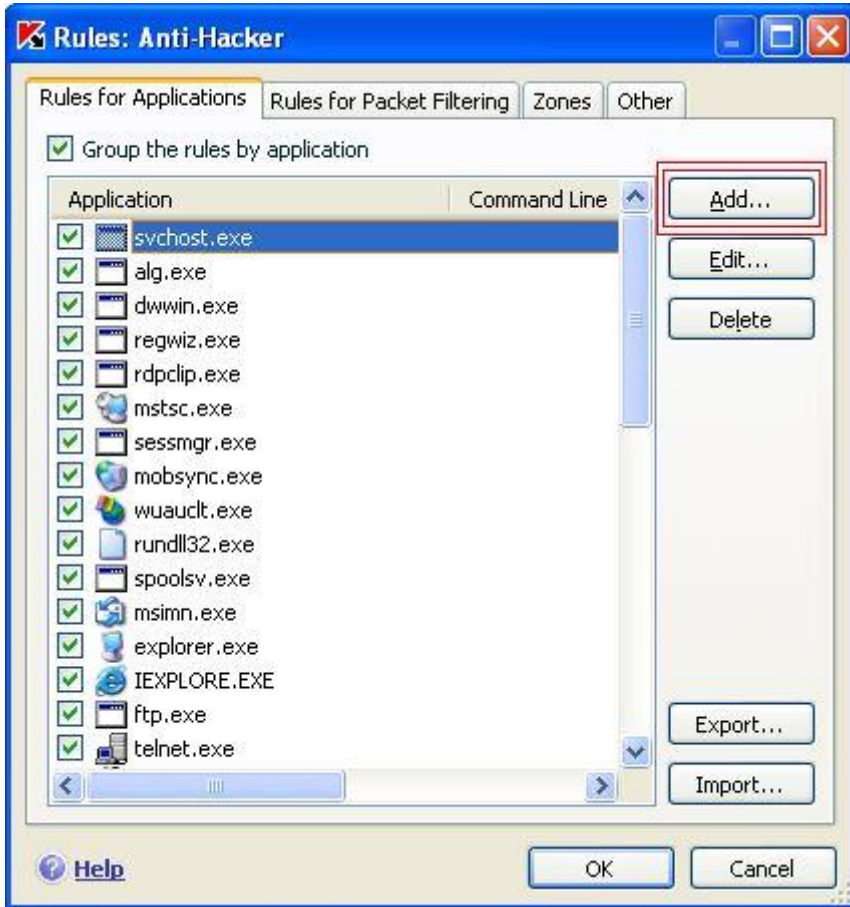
Rules: Anti-Hacker

Rules for Applications | Rules for Packet Filtering | Zones | Other

Group the rules by application

| Application | Command Line |
|---|---|
| svchost.exe | |
| alg.exe | |
| dwwin.exe | |
| regwiz.exe | |
| rdpclip.exe | |
| mstsc.exe | |
| sessmgr.exe | |
| mobsync.exe | |
| wuauclt.exe | |
| rundll32.exe | |
| spoolsv.exe | |
| msimn.exe | |
| explorer.exe | |
| IEXPLORE.EXE | |
| ftp.exe | |
| telnet.exe | |

Add...
Edit...
Delete
Export...
Import...

Help
OK
Cancel